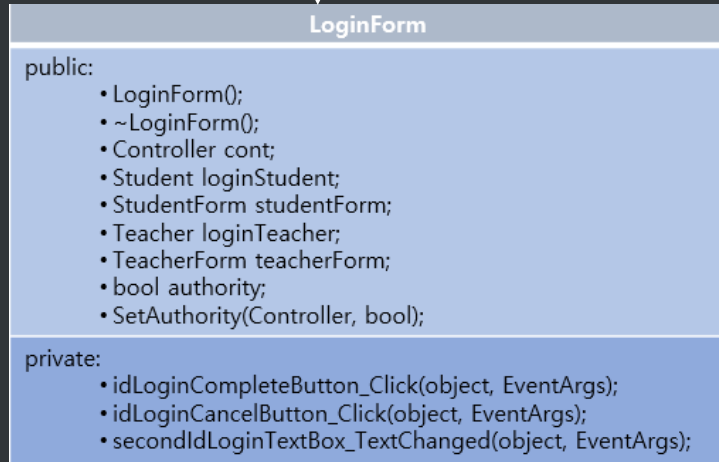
LoginForm

public:
• LoginForm();
• ~LoginForm();
• Controller cont;
• Student loginStudent;
• StudentForm studentForm;
• Teacher loginTeacher;
• TeacherForm teacherForm;
• bool authority;
• SetAuthority(Controller, bool);

private:
• idLoginCompleteButton_Click(object, EventArgs);
• idLoginCancelButton_Click(object, EventArgs);
• secondIdLoginTextBox_TextChanged(object, EventArgs);